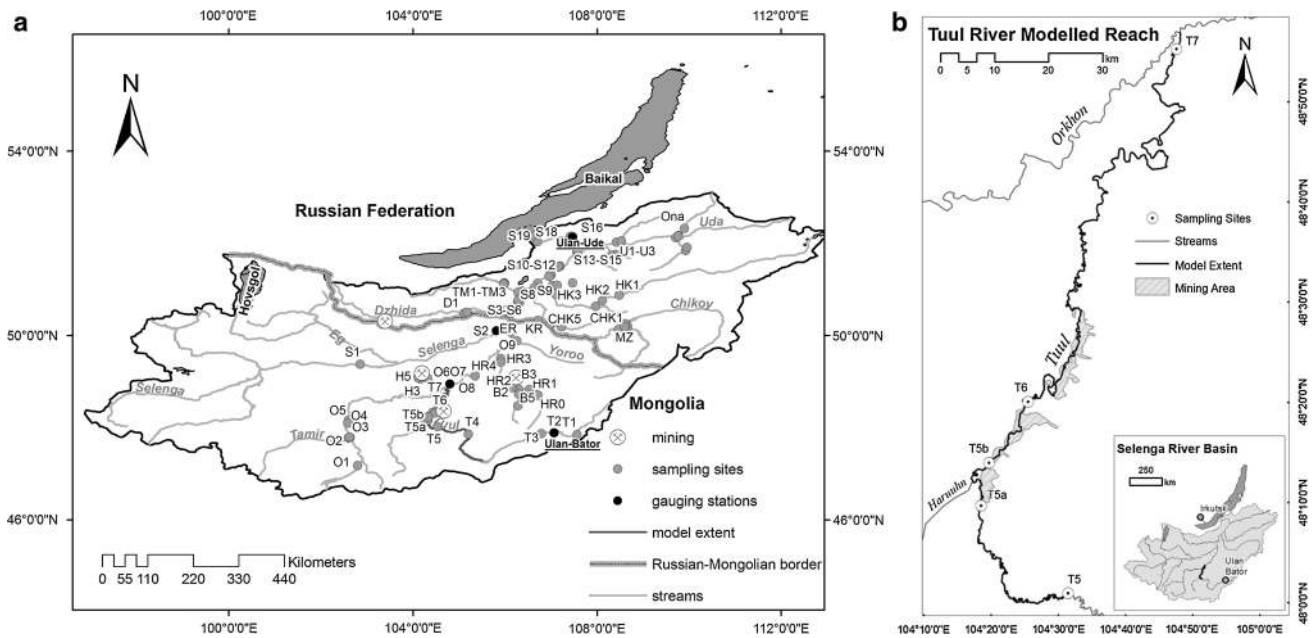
a

100°0'0"E 104°0'0"E 108°0'0"E 112°0'0"E

N

54°0'0"N

50°0'0"N

46°0'0"N

Baikal

Russian Federation

S19 S18 S16 Ulan-Ude Ona Uda U1-U3 S10-S12 S13-S15 TM1-TM3 S8 S9 HK3 HK2 HK1 D1 Dzhida S3-S6 Chikoy CHK5 CHK1 S2 ER KR MZ Eg Selenga Yoroo O9 S1 HR3 HR4 H5 O6O7 B3 H3 T7 O8 HR2 HR1 B2 B5 HR0 T6 Selenga O5 O4 T5b O3 T5a T4 T2 T1 Tamir O2 Tuul T5 T3 Ulan-Bator O1 Hovsgol

Mongolia

mining

sampling sites

gauging stations

model extent

Russian-Mongolian border

streams

Kilometers
0 55 110 220 330 440

100°0'0"E 104°0'0"E 108°0'0"E 112°0'0"E

b

Tuul River Modelled Reach

0 5 10 20 30 km

N

T7

Orkhon

48°50'0"N

48°40'0"N

Sampling Sites

Streams

Model Extent

Mining Area

48°30'0"N

Tuul

48°20'0"N

T6

T5b

Harauhn

T5a

48°10'0"N

Selenga River Basin

250 km

Irkutsk

Ulan Bator

T5

48°0'0"N

104°10'0"E 104°20'0"E 104°30'0"E 104°40'0"E 104°50'0"E 105°0'0"E